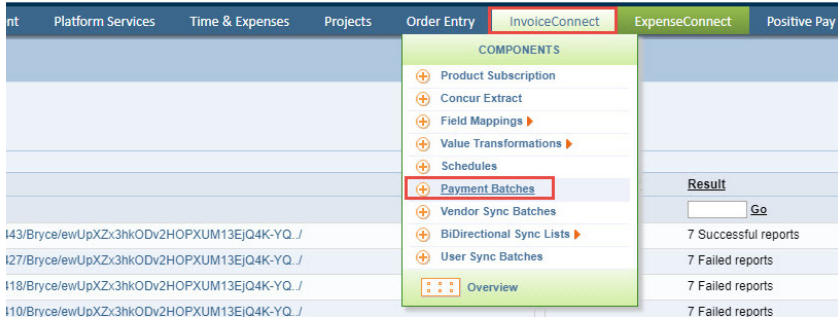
nt Platform Services Time & Expenses Projects Order Entry InvoiceConnect ExpenseConnect Positive Pay

COMPONENTS

Product Subscription
Concur Extract
Field Mappings
Value Transformations
Schedules
Payment Batches
Vendor Sync Batches
BiDirectional Sync Lists
User Sync Batches
Overview

Result
Go

443/Bryce/ewUpXZx3hkODv2HOPXUM13EjQ4K-YQ.../ 7 Successful reports
427/Bryce/ewUpXZx3hkODv2HOPXUM13EjQ4K-YQ.../ 7 Failed reports
418/Bryce/ewUpXZx3hkODv2HOPXUM13EjQ4K-YQ.../ 7 Failed reports
410/Bryce/ewUpXZx3hkODv2HOPXUM13EjQ4K-YQ.../ 7 Failed reports